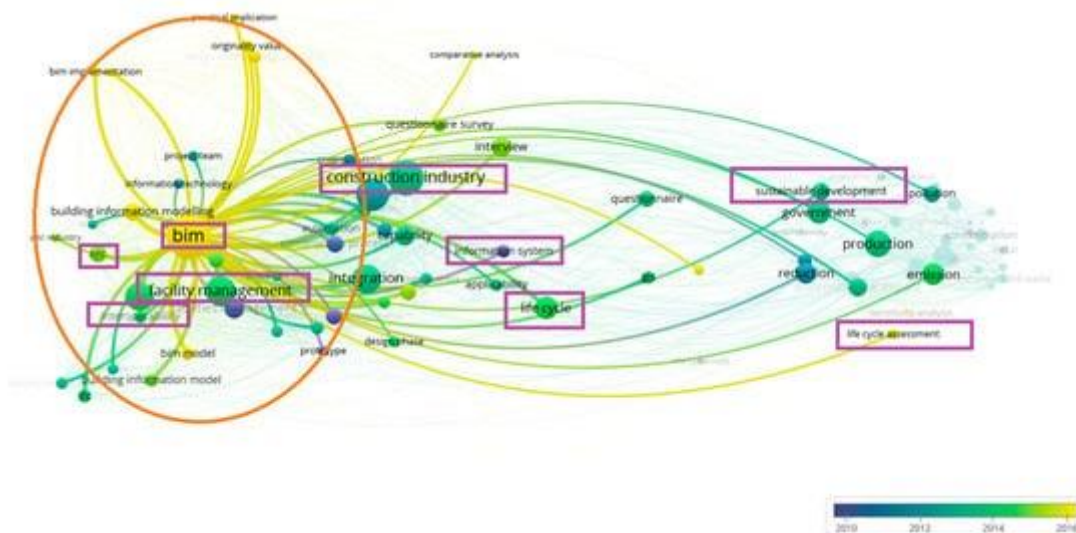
practical implication
originality value
comparative analysis
bim implementation
questionnaire survey
interview
project team
information technology
construction industry
sustainable development
pollution
government
questionnaire
building information modelling
bim
information system
production
integration
reduction
emission
application
facility management
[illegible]
life cycle
life cycle assessment
bim model
prototype
design phase
building information model
2010
2012
2014
2016